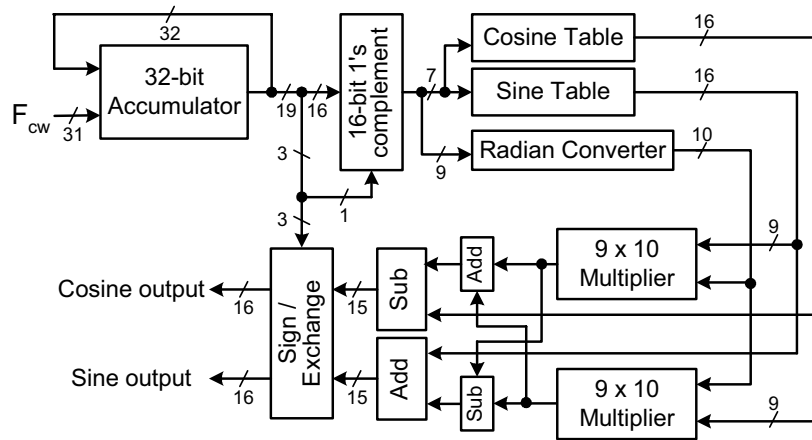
32
32-bit Accumulator
$F_{cw}$
31
19
16
16-bit 1's complement
7
Cosine Table
16
Sine Table
16
Radian Converter
10
9
3
1
3
9 x 10 Multiplier
9
Add
Sub
Cosine output
16
15
Sign / Exchange
Sine output
16
15
Add
Sub
9 x 10 Multiplier
9